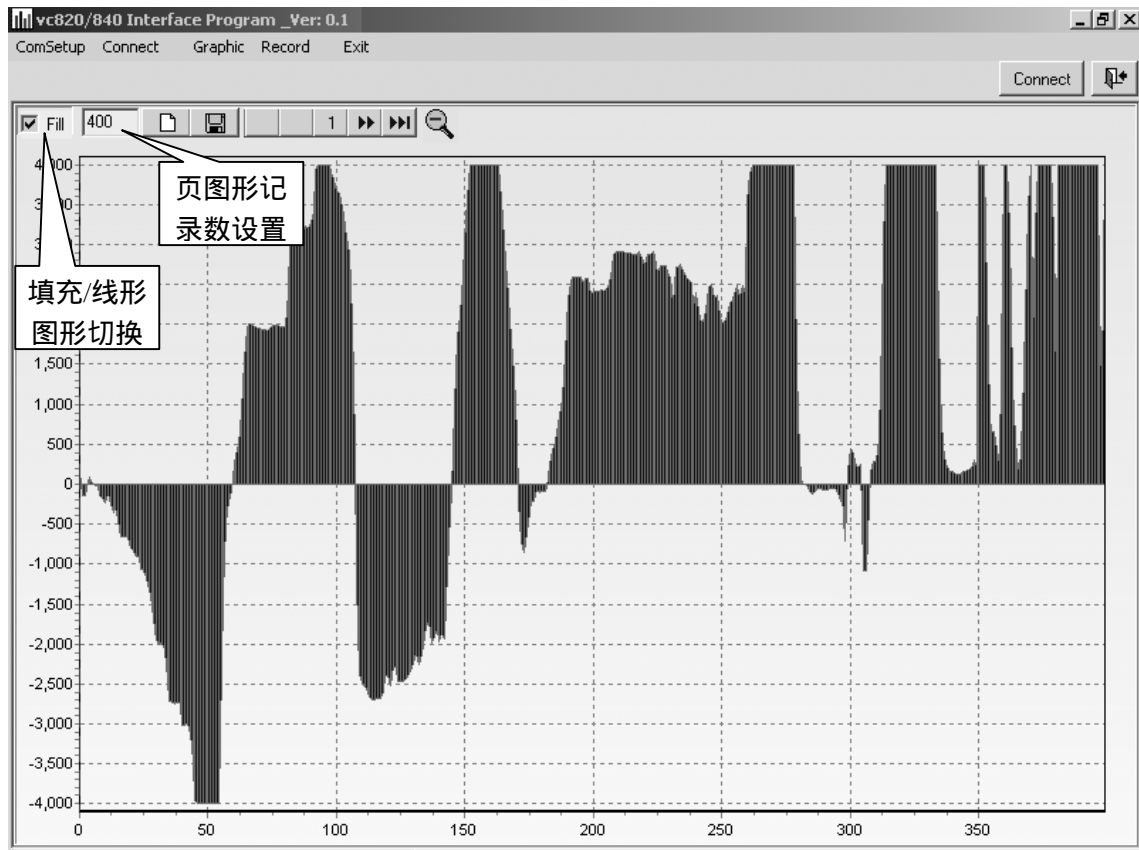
vc820/840 Interface Program _Ver: 0.1

ComSetup Connect Graphic Record Exit

Connect

Fill 400 1

页图形记录数设置

填充/线形图形切换

4,000
3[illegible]
3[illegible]
1,500
1,000
500
0
-500
-1,000
-1,500
-2,000
-2,500
-3,000
-3,500
-4,000

0 50 100 150 200 250 300 350